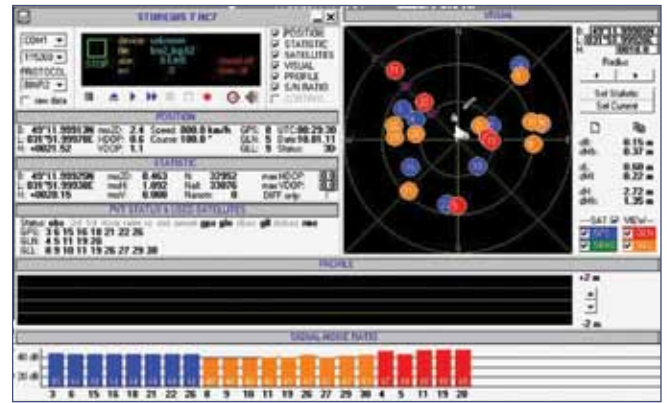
STARGNSS 7 NC7

COM1
115200
PROTOCOL
BINR2
raw data

STOP

device unknown
file bin2_log52
abs 0 kB
err 0

POSITION
STATISTIC
SATELLITES
VISUAL
PROFILE
S/N RATIO
CONTROL

POSITION

B 49°11.99953N
L 035°51.99978E
H +0021.52

msGD 2.4
HDOP 0.6
VDOP 1.1

Speed 000.0 km/h
Course 000.0 °

GPS 8
GLN 5
GLL 5

UTC 08:29:30
Date 18.05.11
Status 3D

STATISTIC

B 49°11.99950N
L 035°51.99938E
H +0020.15

msGD 0.463
msH 1.092
msV 0.000

N 32952
Nall 33976
Nrem 0

max HDOP 0.9
max VDOP 1.9
DIFF only

PVT STATUS / USED SATELLITES

GPS 3 6 15 16 18 21 22 26
GLN 4 5 11 19 20
GLL 8 9 10 11 19 26 27 29 30

VISUAL

Radius

Set Statistic
Set Current

dL 0.15 m
dHL 0.37 m
dL 0.60 m
dHL 0.22 m
dH 2.72 m
dHL 1.35 m

SAT VIEW
GPS
GLN
SBAS
GAL

PROFILE

+2 m
-2 m

SIGNAL/NOISE RATIO

40 dB
20 dB

3 6 15 16 18 21 22 26 8 9 10 11 19 26 27 29 30 4 5 11 19 20